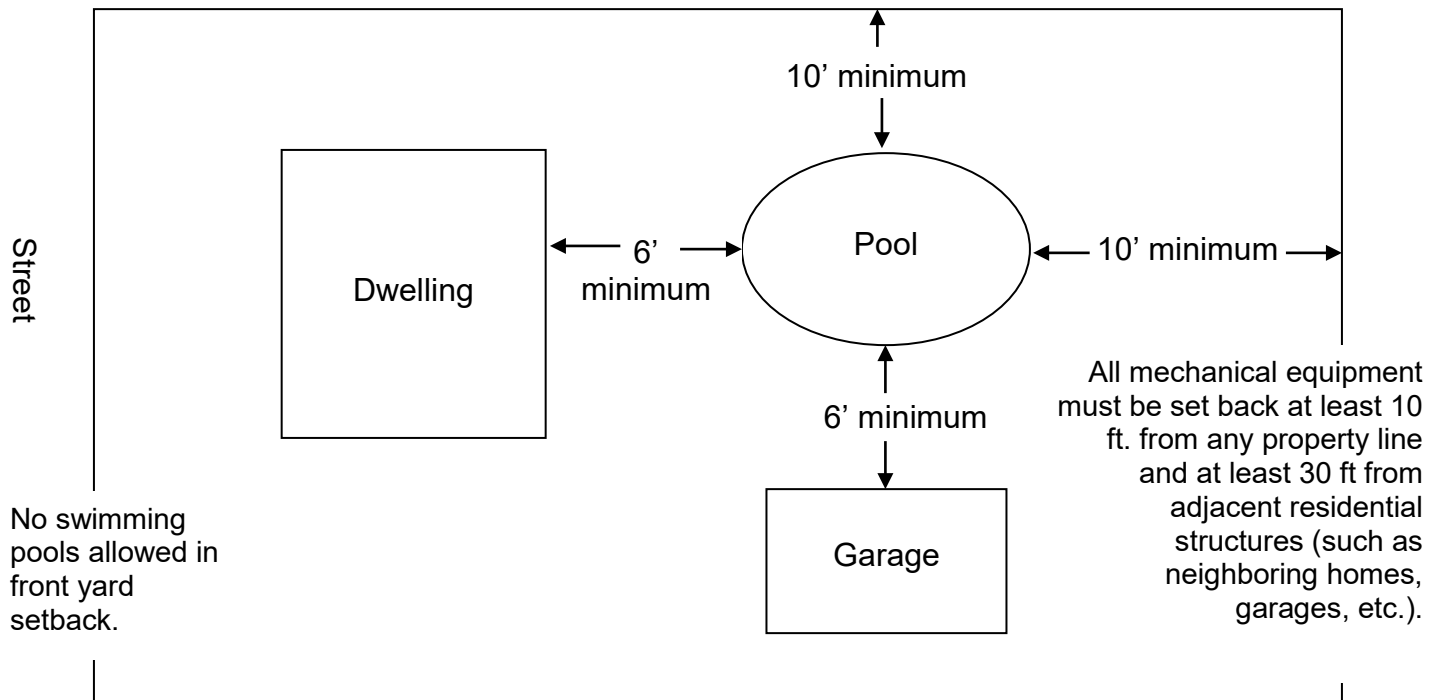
10’ minimum

Street

Dwelling

6’ minimum

Pool

10’ minimum

6’ minimum

All mechanical equipment must be set back at least 10 ft. from any property line and at least 30 ft from adjacent residential structures (such as neighboring homes, garages, etc.).

No swimming pools allowed in front yard setback.

Garage